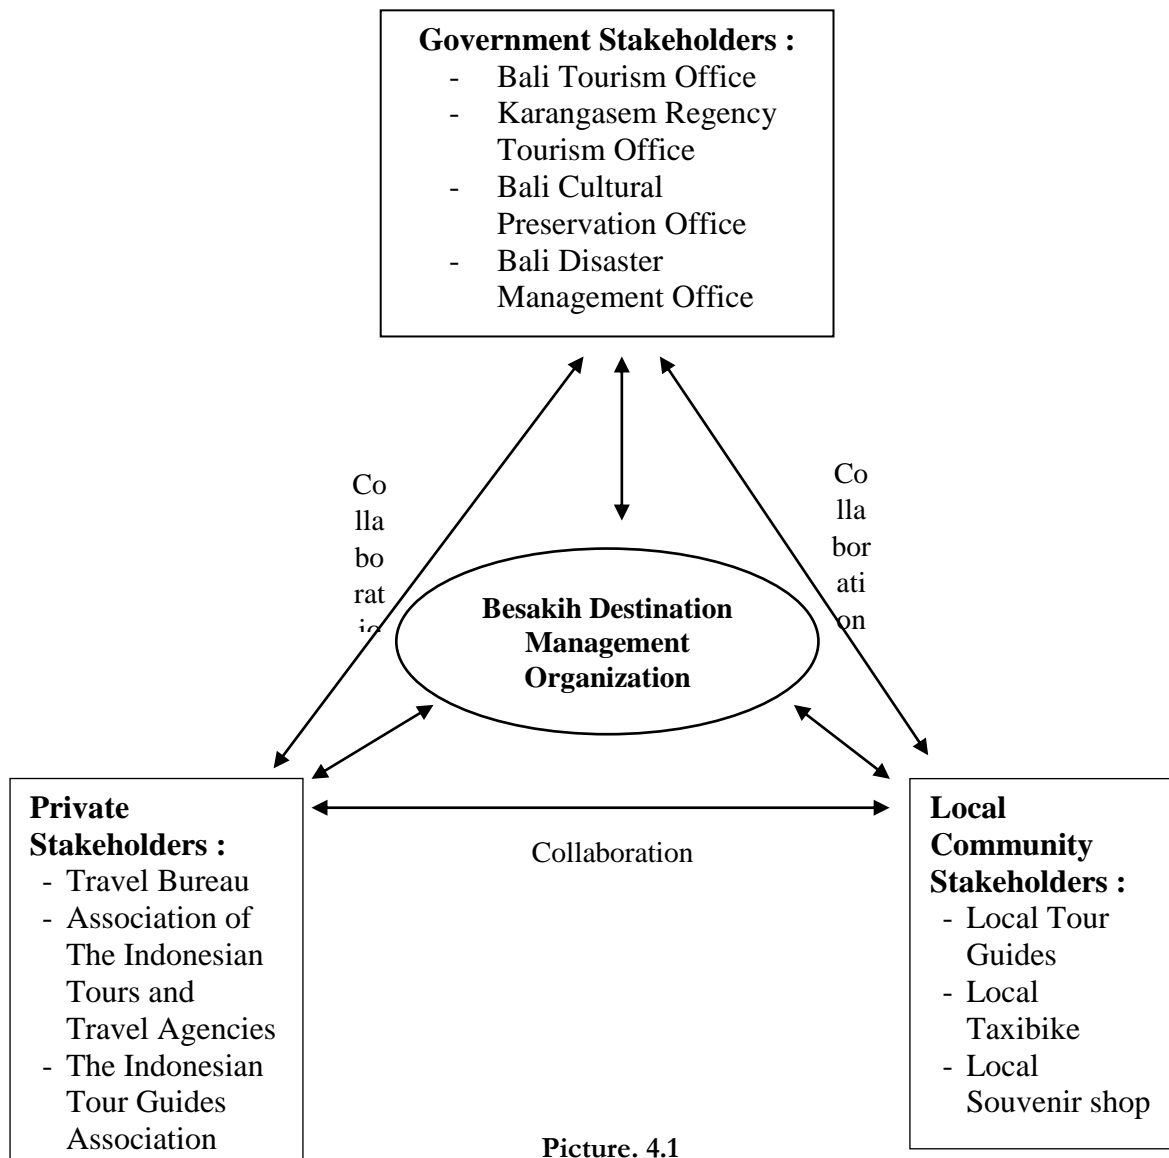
**Government Stakeholders :**
- Bali Tourism Office
- Karangasem Regency Tourism Office
- Bali Cultural Preservation Office
- Bali Disaster Management Office

Collaboratio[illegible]

Collaboration

**Besakih Destination Management Organization**

**Private Stakeholders :**
- Travel Bureau
- Association of The Indonesian Tours and Travel Agencies
- The Indonesian Tour Guides Association

Collaboration

**Local Community Stakeholders :**
- Local Tour Guides
- Local Taxibike
- Local Souvenir shop

Picture. 4.1